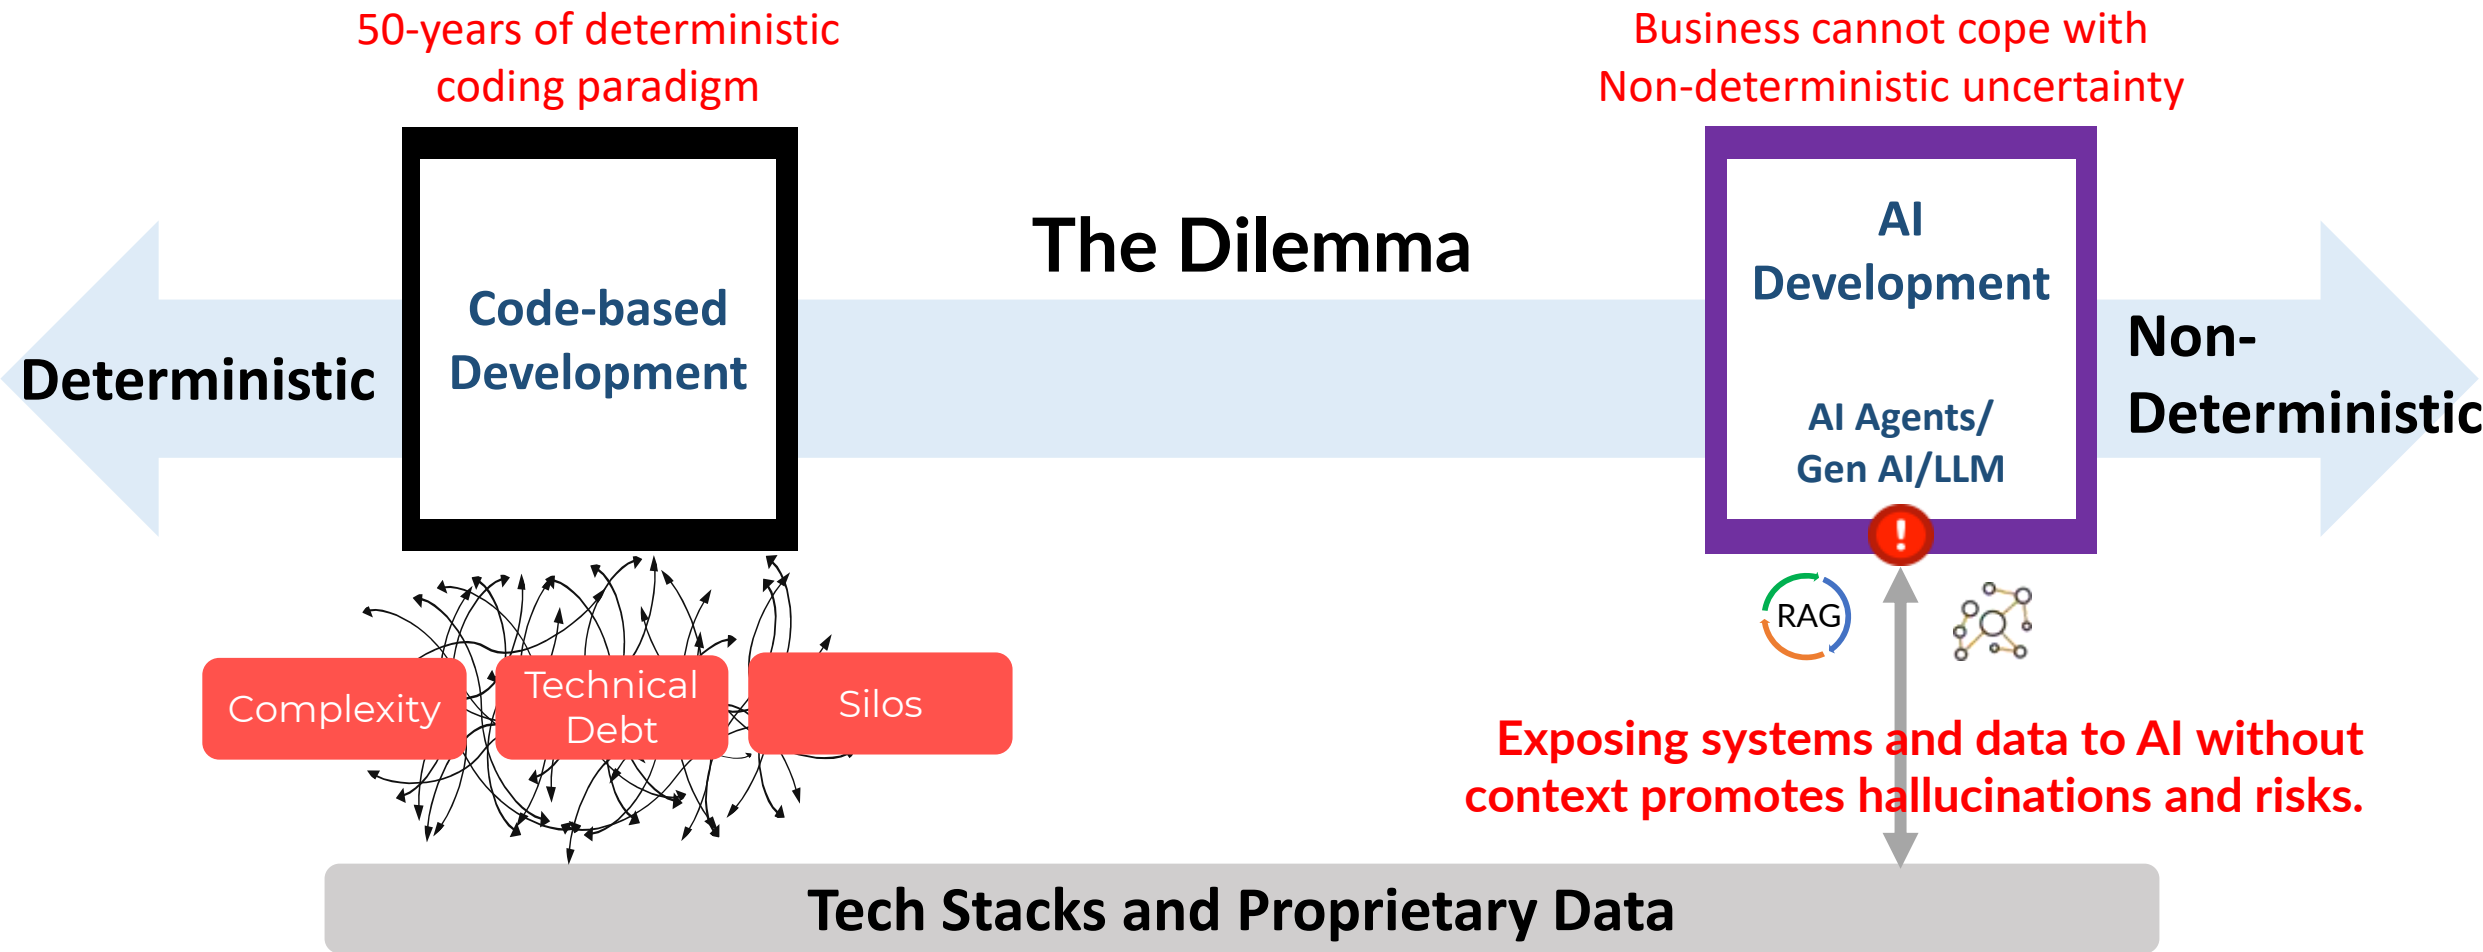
50-years of deterministic coding paradigm

Business cannot cope with Non-deterministic uncertainty

The Dilemma

Deterministic

Code-based Development

AI Development

AI Agents/ Gen AI/LLM

Non-Deterministic

RAG

Complexity

Technical Debt

Silos

Exposing systems and data to AI without context promotes hallucinations and risks.

Tech Stacks and Proprietary Data